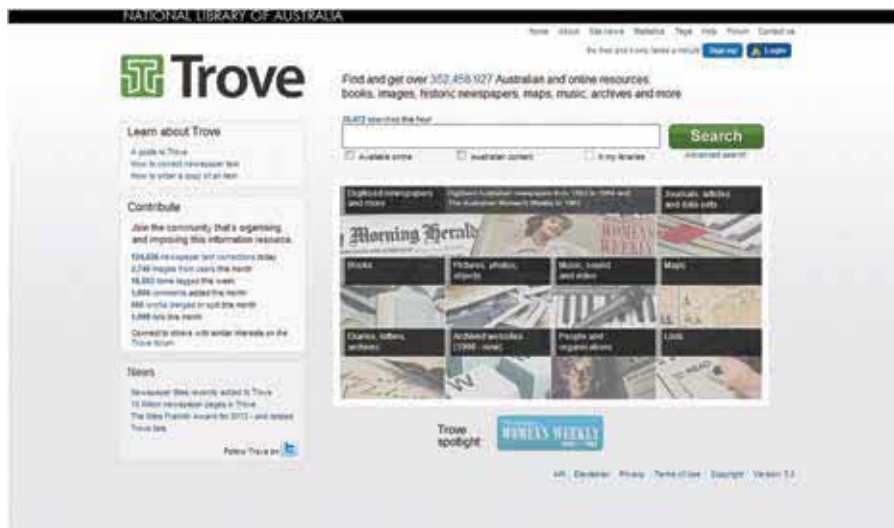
NATIONAL LIBRARY OF AUSTRALIA

Home About Site news Statistics Tags Help Forum Contact us

Its free and it only takes a minute Sign up Login

Trove

Find and get over 352,458,927 Australian and online resources: books, images, historic newspapers, maps, music, archives and more

26,412 searches this hour

Search

Advanced search

Available online Australian content In my libraries

Learn about Trove

A guide to Trove
How to correct newspaper text
How to order a copy of an item

Contribute

Join the community that's organising and improving this information resource.

104,026 newspaper text corrections today
2,748 images from users this month
16,053 items tagged this week
1,666 comments added this month
566 works merged or split this month
1,086 lists this month

Connect to others with similar interests on the Trove forum

News

Newspaper titles recently added to Trove
10 Million newspaper pages in Trove
The Miles Franklin award for 2013 – and related Trove lists

Follow Trove on

Digitised newspapers and more

Digitised Australian newspapers from 1803 to 1954 and The Australian Women's Weekly to 1982

Journals, articles and data sets

Morning Herald

WOMEN'S WEEKLY

Books

Pictures, photos, objects

Music, sound and video

Maps

Diaries, letters, archives

Archived websites (1996 - now)

People and organisations

Lists

Trove spotlight

WOMEN'S WEEKLY

API Developer Privacy Terms of Use Copyright Version 5.5